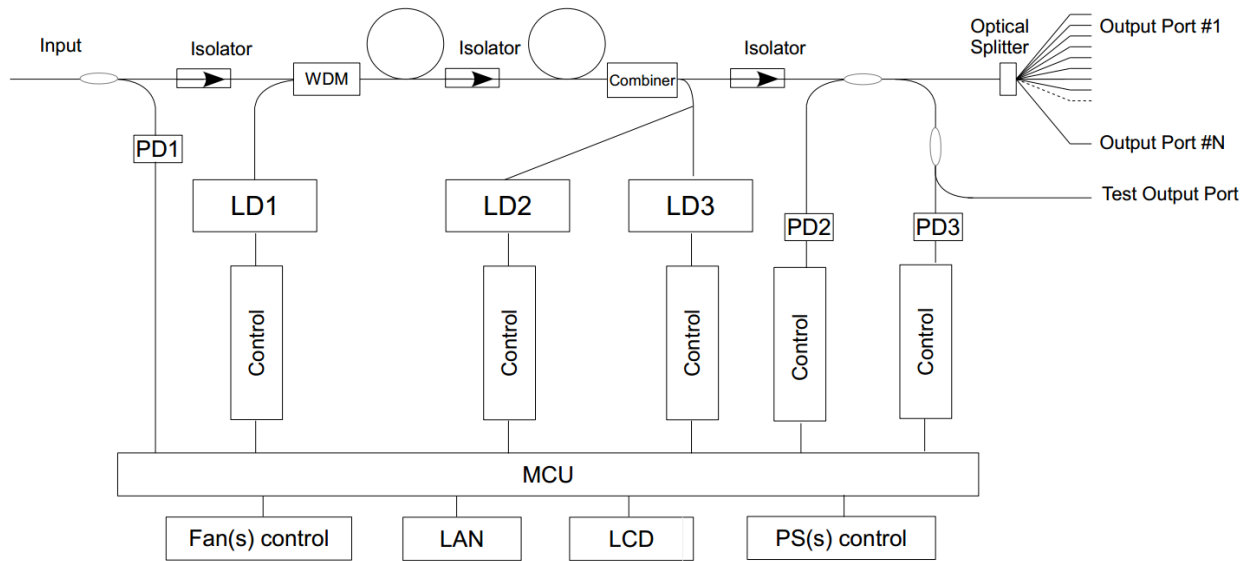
Input
Isolator
WDM
Isolator
Combiner
Isolator
Optical Splitter
Output Port #1
Output Port #N
Test Output Port
PD1
LD1
LD2
LD3
PD2
PD3
Control
Control
Control
Control
Control
MCU
Fan(s) control
LAN
LCD
PS(s) control